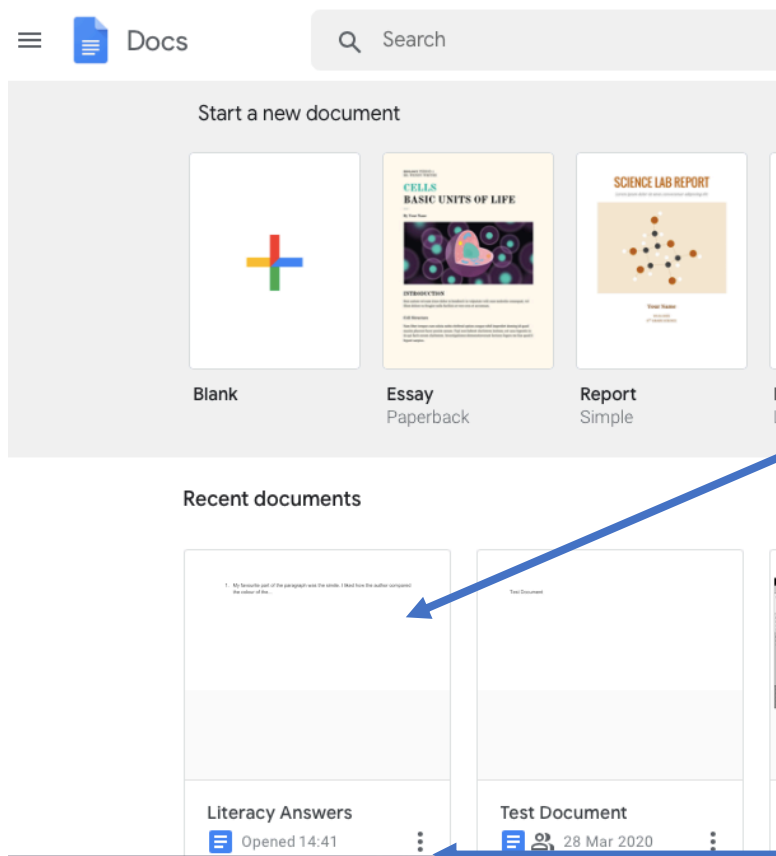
Docs

Search

Start a new document

CELLS
BASIC UNITS OF LIFE

INTRODUCTION

SCIENCE LAB REPORT

Blank

Essay
Paperback

Report
Simple

Recent documents

1. My favourite part of the paragraph was the simile. I liked how the author compared the colour of the...

Test Document

Literacy Answers
Opened 14:41

Test Document
28 Mar 2020